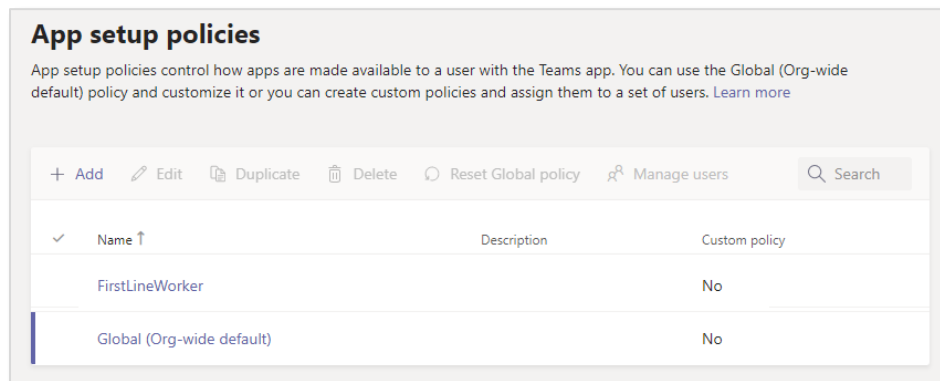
App setup policies

App setup policies control how apps are made available to a user with the Teams app. You can use the Global (Org-wide default) policy and customize it or you can create custom policies and assign them to a set of users. Learn more

+ Add Edit Duplicate Delete Reset Global policy Manage users Search

| ✓ | Name ↑ | Description | Custom policy |
|---|---|---|---|
| | FirstLineWorker | | No |
| | Global (Org-wide default) | | No |